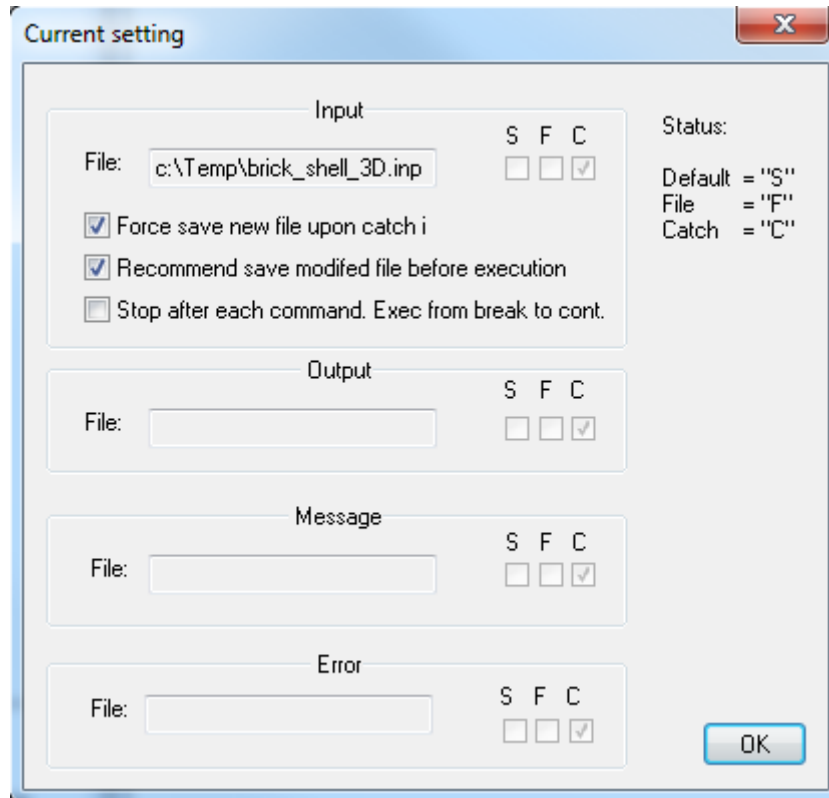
Current setting

Input

S F C

File: c:\Temp\brick_shell_3D.inp

Force save new file upon catch i

Recommend save modifed file before execution

Stop after each command. Exec from break to cont.

Output

S F C

File:

Message

S F C

File:

Error

S F C

File:

Status:

Default = "S"
File = "F"
Catch = "C"

OK